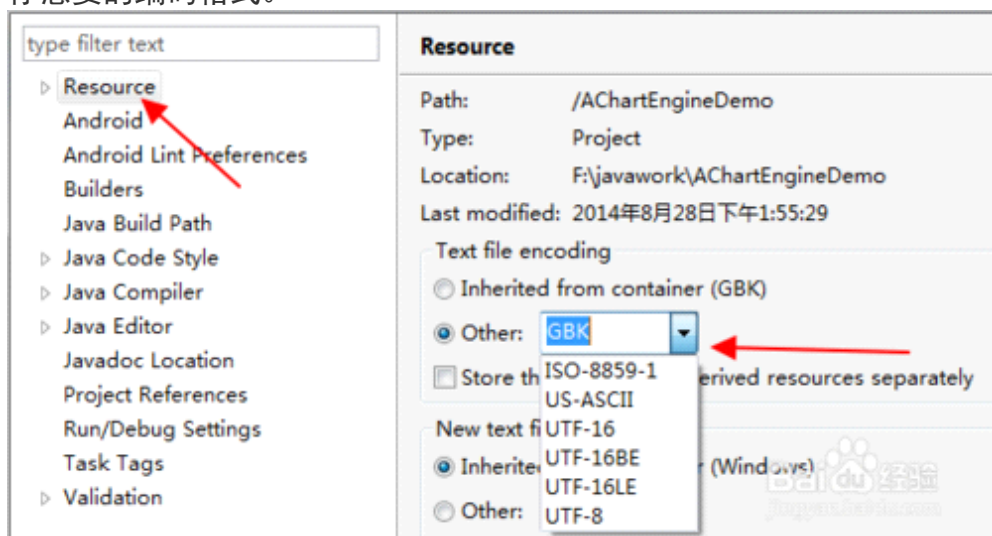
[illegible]

type filter text

Resource
Android
Android Lint Preferences
Builders
Java Build Path
Java Code Style
Java Compiler
Java Editor
Javadoc Location
Project References
Run/Debug Settings
Task Tags
Validation

Resource

Path: /AChartEngineDemo
Type: Project
Location: F:\javawork\AChartEngineDemo
Last modified: 2014年8月28日下午1:55:29

Text file encoding
Inherited from container (GBK)
Other: GBK
ISO-8859-1
US-ASCII
UTF-16
UTF-16BE
UTF-16LE
UTF-8
Store th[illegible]erived resources separately

New text fi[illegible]
Inherite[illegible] (Windows)
Other:

Baidu 经验
jingyan.baidu.com